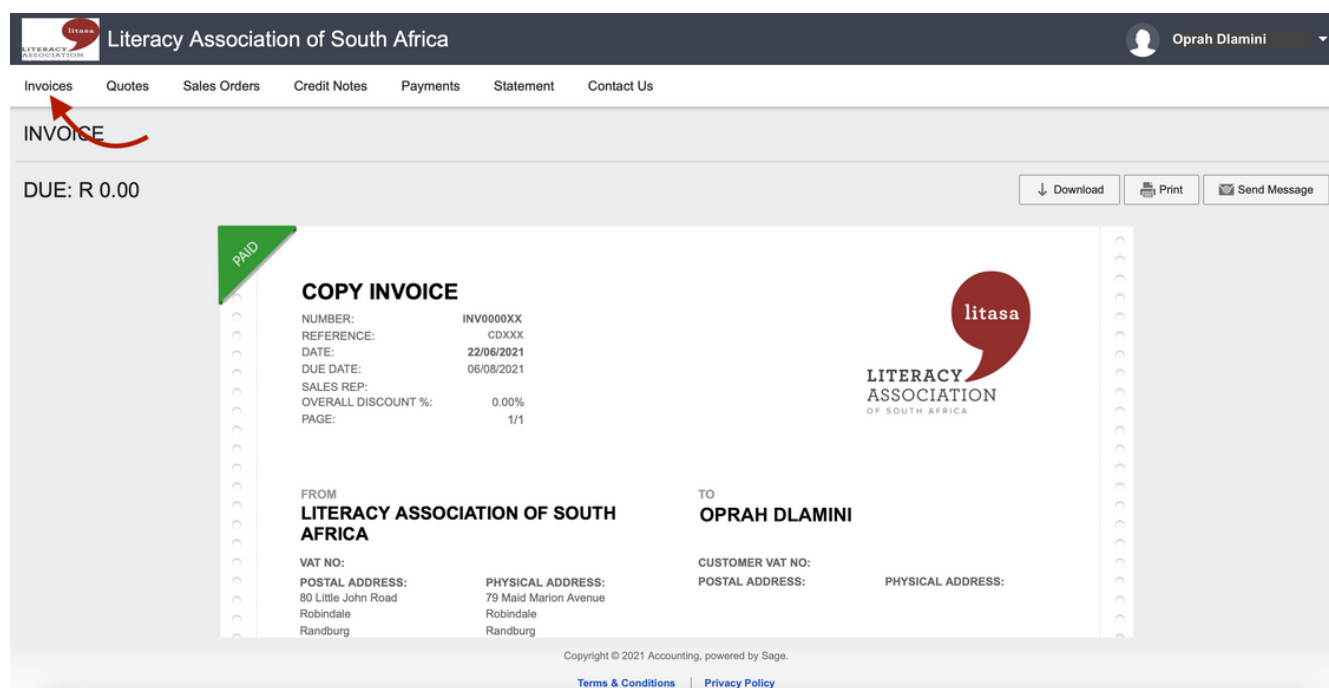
litasa LITERACY ASSOCIATION

Literacy Association of South Africa

Oprah Dlamini

Invoices Quotes Sales Orders Credit Notes Payments Statement Contact Us

INVOICE

DUE: R 0.00

Download Print Send Message

PAID

COPY INVOICE

| | |
|---|---|
| NUMBER: | INV0000XX |
| REFERENCE: | CDXXX |
| DATE: | 22/06/2021 |
| DUE DATE: | 06/08/2021 |
| SALES REP: | |
| OVERALL DISCOUNT %: | 0.00% |
| PAGE: | 1/1 |

litasa LITERACY ASSOCIATION OF SOUTH AFRICA

FROM
LITERACY ASSOCIATION OF SOUTH AFRICA

VAT NO:

POSTAL ADDRESS:
80 Little John Road
Robindale
Randburg

PHYSICAL ADDRESS:
79 Maid Marion Avenue
Robindale
Randburg

TO
OPRAH DLAMINI

CUSTOMER VAT NO:

POSTAL ADDRESS:

PHYSICAL ADDRESS:

Copyright © 2021 Accounting, powered by Sage.

Terms & Conditions | Privacy Policy